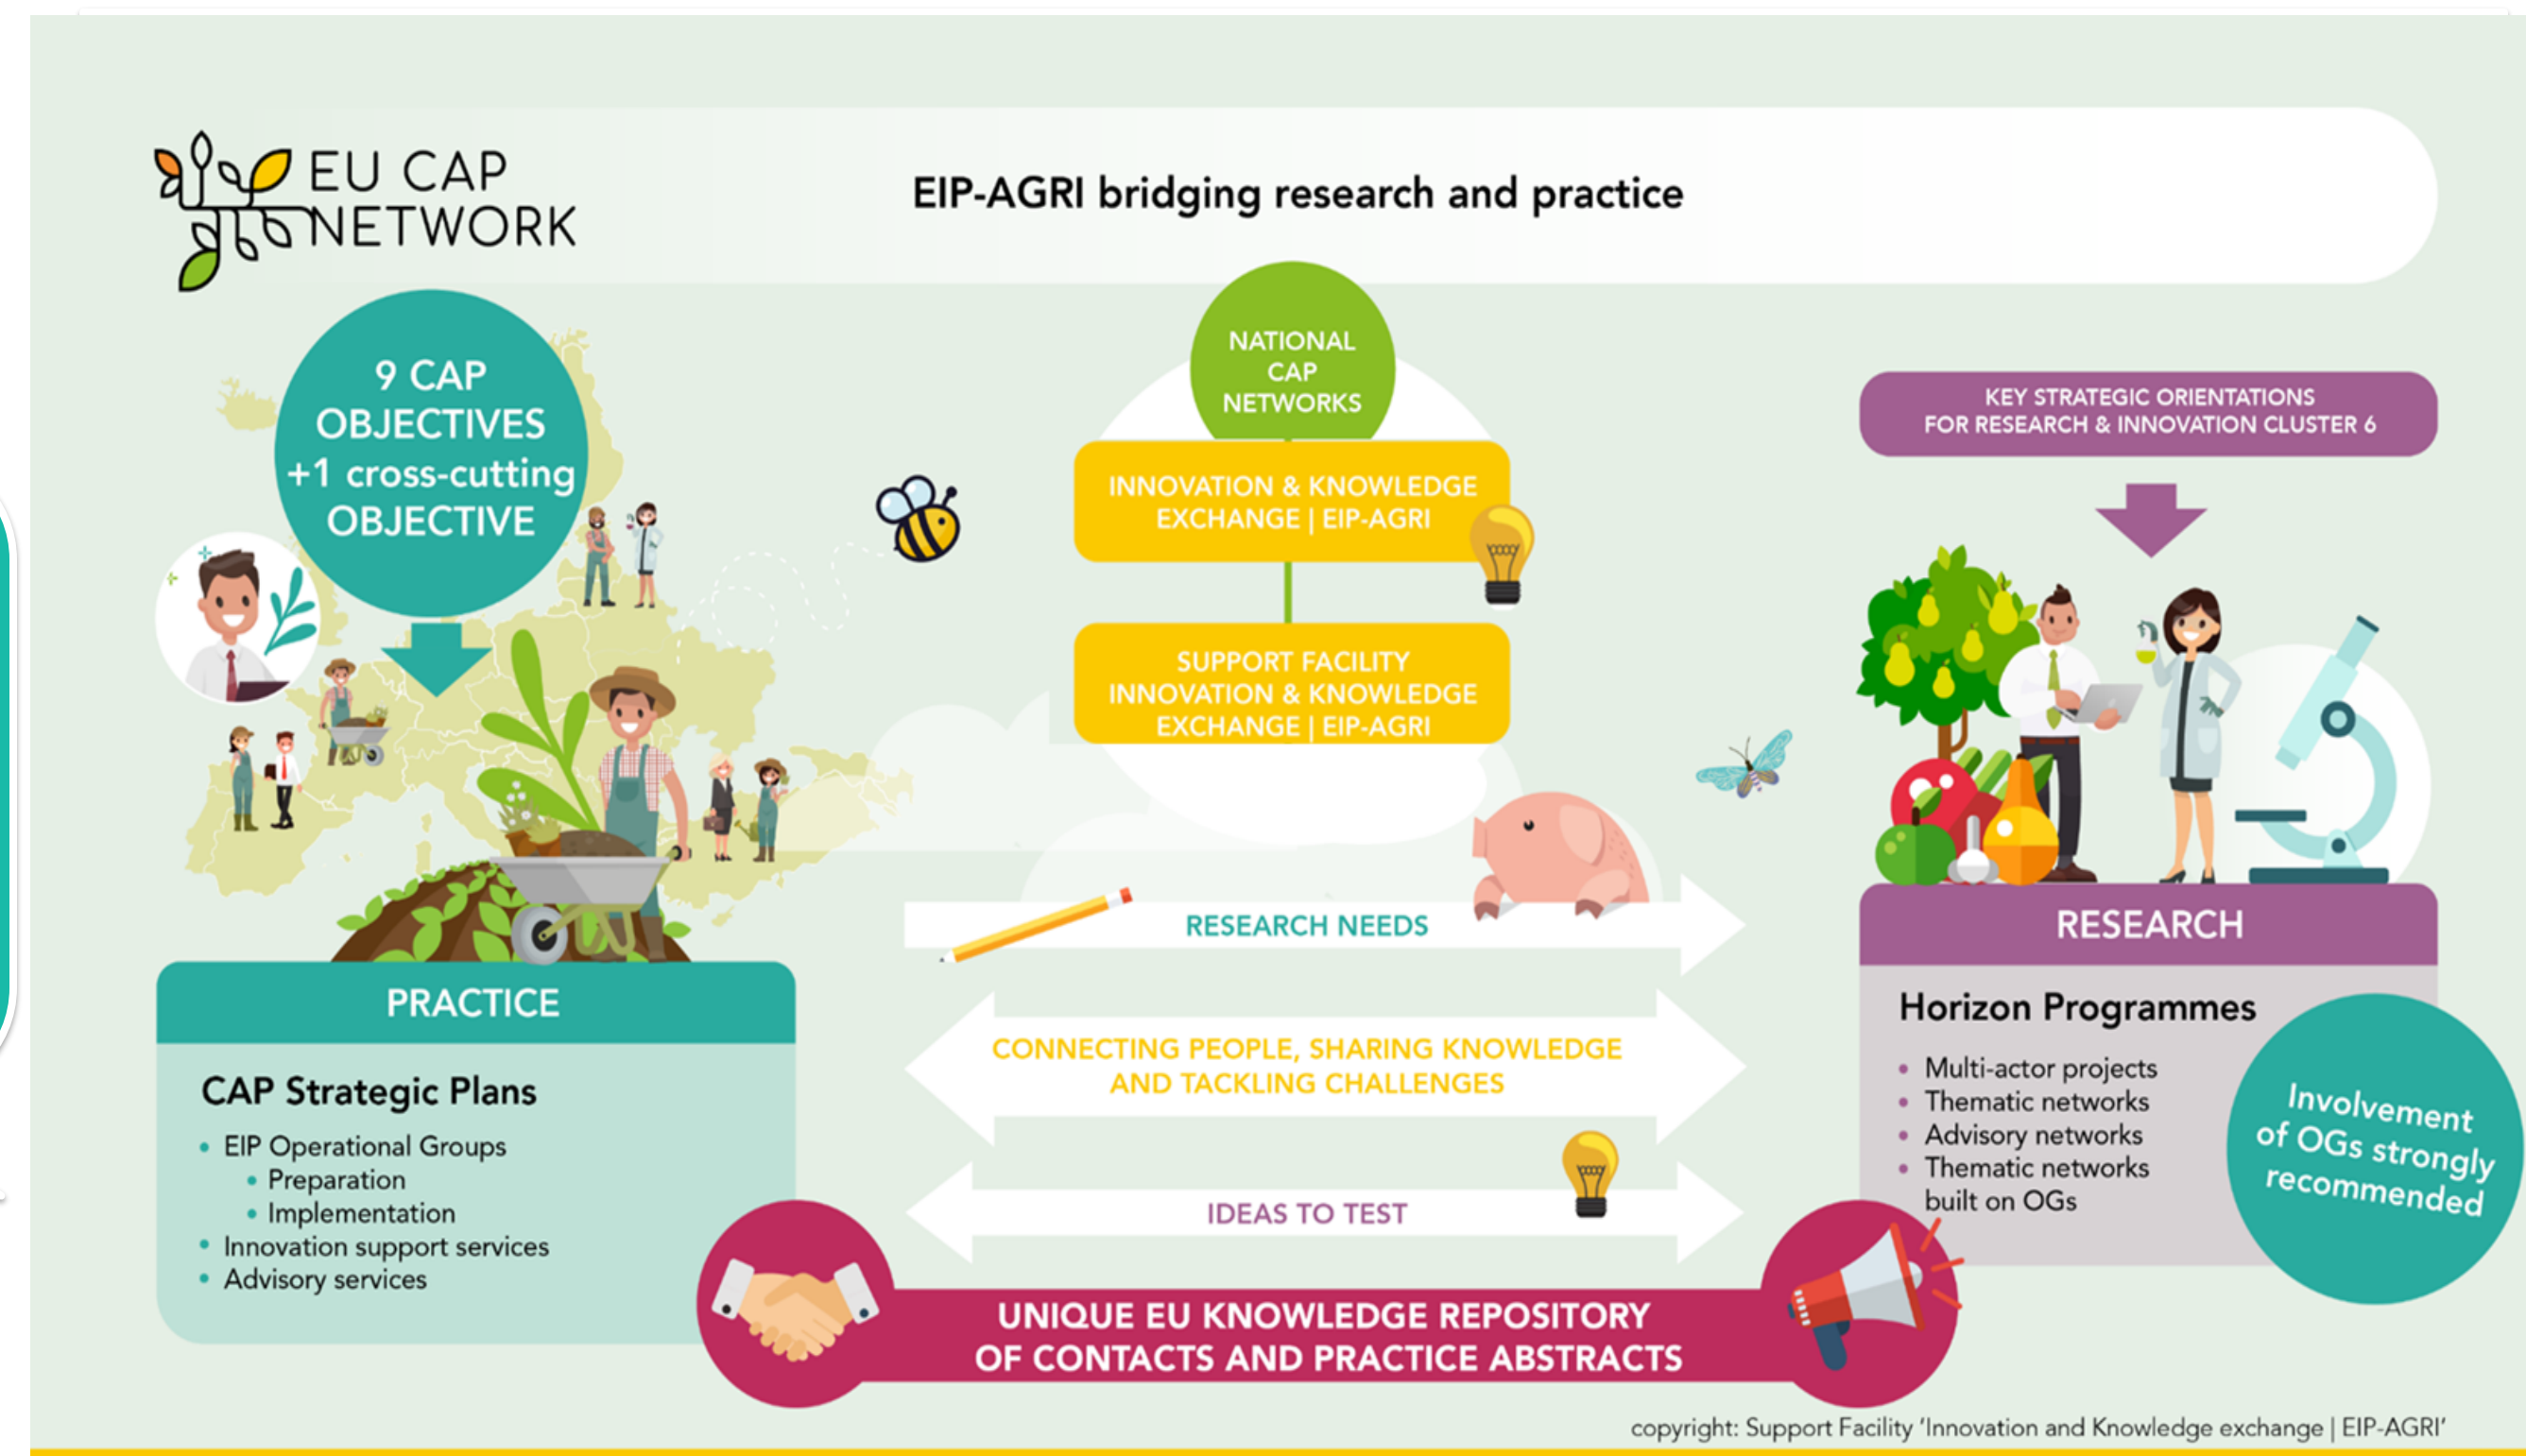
EU CAP NETWORK

EIP-AGRI bridging research and practice

9 CAP OBJECTIVES +1 cross-cutting OBJECTIVE

NATIONAL CAP NETWORKS

INNOVATION & KNOWLEDGE EXCHANGE | EIP-AGRI

SUPPORT FACILITY INNOVATION & KNOWLEDGE EXCHANGE | EIP-AGRI

KEY STRATEGIC ORIENTATIONS FOR RESEARCH & INNOVATION CLUSTER 6

RESEARCH NEEDS

CONNECTING PEOPLE, SHARING KNOWLEDGE AND TACKLING CHALLENGES

IDEAS TO TEST

PRACTICE

CAP Strategic Plans
- EIP Operational Groups
  - Preparation
  - Implementation
- Innovation support services
- Advisory services

RESEARCH

Horizon Programmes
- Multi-actor projects
- Thematic networks
- Advisory networks
- Thematic networks built on OGs

Involvement of OGs strongly recommended

UNIQUE EU KNOWLEDGE REPOSITORY OF CONTACTS AND PRACTICE ABSTRACTS

copyright: Support Facility 'Innovation and Knowledge exchange | EIP-AGRI'